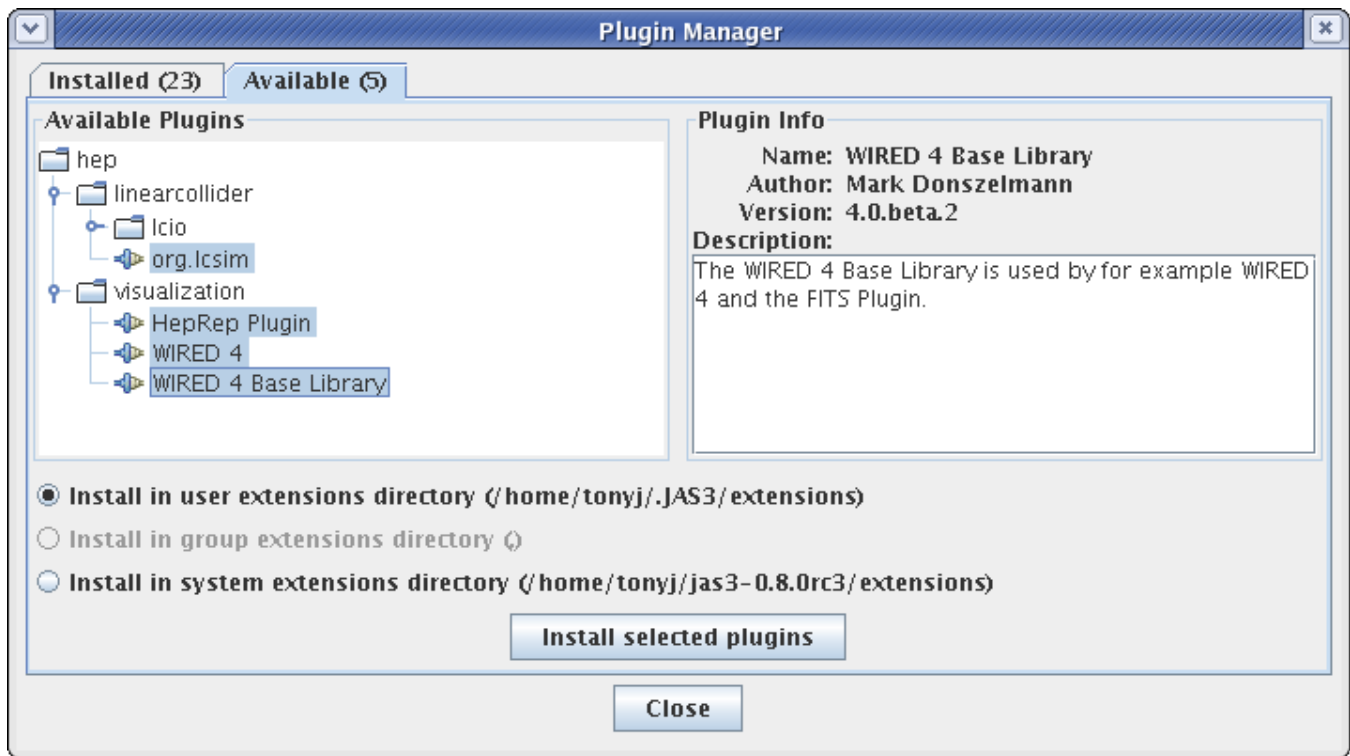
Plugin Manager

Installed (23)
Available (5)

Available Plugins

hep
linearcollider
lcio
org.lcsim
visualization
HepRep Plugin
WIRED 4
WIRED 4 Base Library

Plugin Info

Name: WIRED 4 Base Library
Author: Mark Donszelmann
Version: 4.0.beta.2
Description:
The WIRED 4 Base Library is used by for example WIRED 4 and the FITS Plugin.

Install in user extensions directory (/home/tonyj/.JAS3/extensions)
Install in group extensions directory ()
Install in system extensions directory (/home/tonyj/jas3-0.8.0rc3/extensions)

Install selected plugins

Close